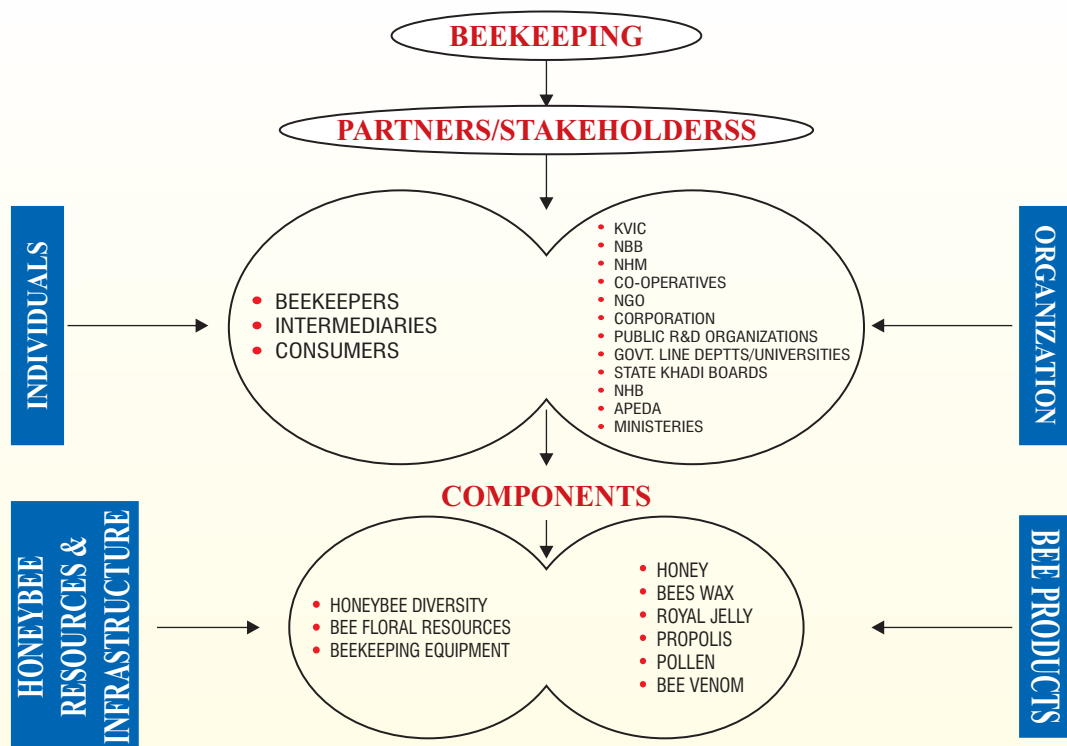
BEEKEEPING

PARTNERS/STAKEHOLDERSS

INDIVIDUALS

- BEEKEEPERS
- INTERMEDIARIES
- CONSUMERS

- KVIC
- NBB
- NHM
- CO-OPERATIVES
- NGO
- CORPORATION
- PUBLIC R&D ORGANIZATIONS
- GOVT. LINE DEPTTS/UNIVERSITIES
- STATE KHADI BOARDS
- NHB
- APEDA
- MINISTERIES

ORGANIZATION

COMPONENTS

HONEYBEE RESOURCES & INFRASTRUCTURE

- HONEYBEE DIVERSITY
- BEE FLORAL RESOURCES
- BEEKEEPING EQUIPMENT

- HONEY
- BEES WAX
- ROYAL JELLY
- PROPOLIS
- POLLEN
- BEE VENOM

BEE PRODUCTS